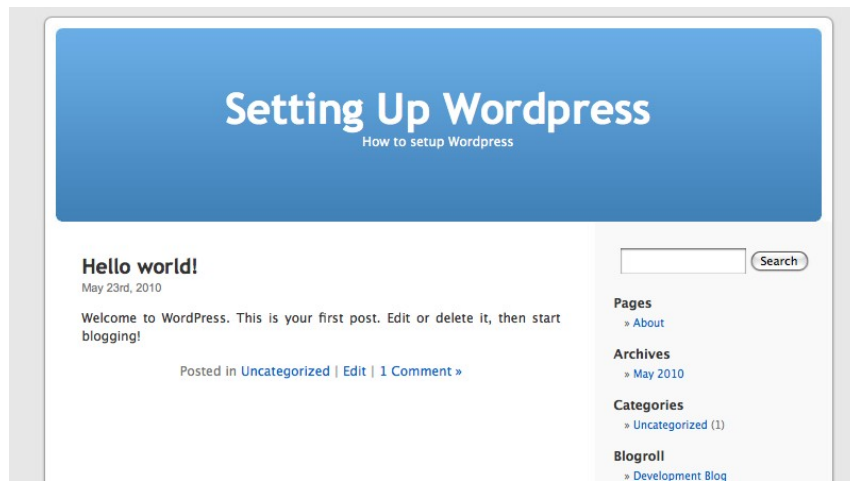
Setting Up Wordpress
How to setup Wordpress

Hello world!
May 23rd, 2010

Welcome to WordPress. This is your first post. Edit or delete it, then start blogging!

Posted in Uncategorized | Edit | 1 Comment »

Search

Pages
» About

Archives
» May 2010

Categories
» Uncategorized (1)

Blogroll
» Development Blog